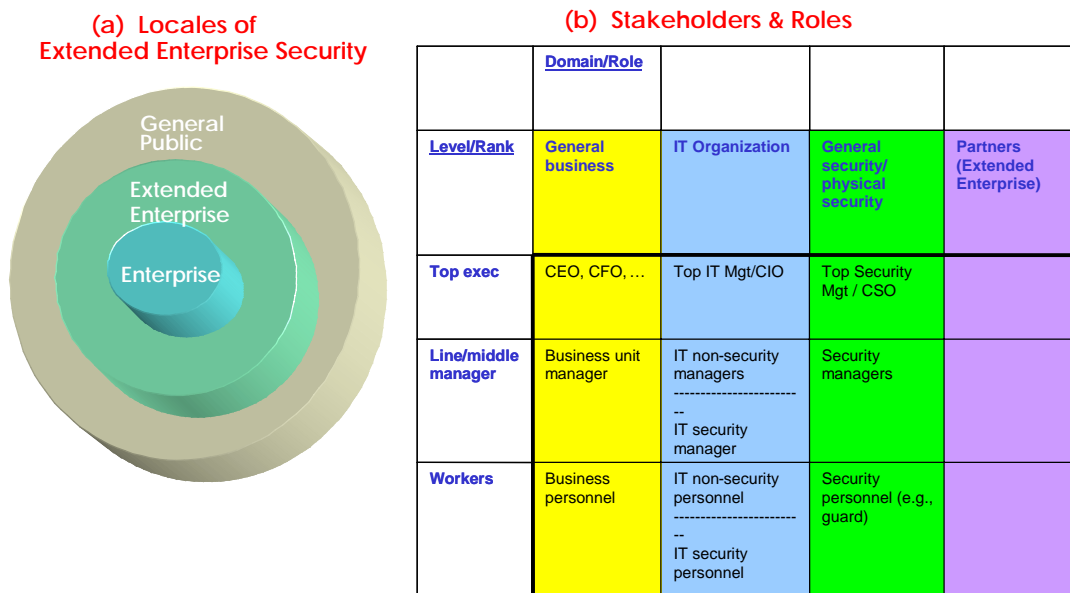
(a) Locales of Extended Enterprise Security

General Public

Extended Enterprise

Enterprise

(b) Stakeholders & Roles

| | Domain/Role | | | |
|---|---|---|---|---|
| Level/Rank | General business | IT Organization | General security/ physical security | Partners (Extended Enterprise) |
| Top exec | CEO, CFO, … | Top IT Mgt/CIO | Top Security Mgt / CSO | |
| Line/middle manager | Business unit manager | IT non-security managers ------------------------ IT security manager | Security managers | |
| Workers | Business personnel | IT non-security personnel ------------------------ IT security personnel | Security personnel (e.g., guard) | |